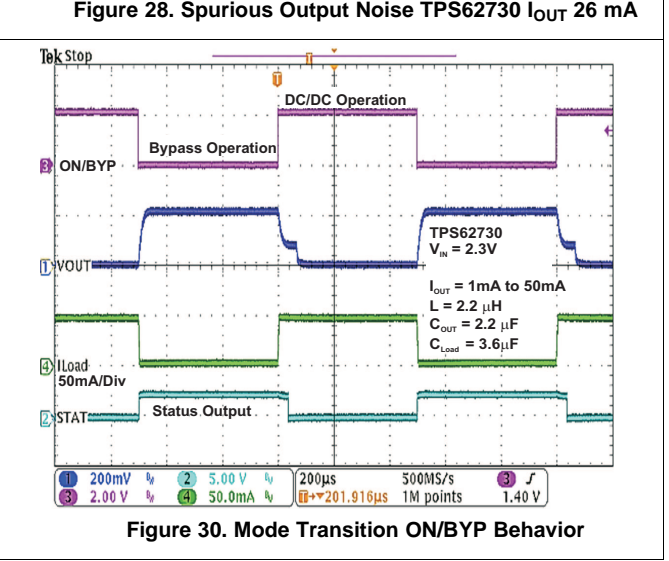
Figure 28. Spurious Output Noise TPS62730 $I_{OUT}$ 26 mA

Tek Stop

DC/DC Operation

Bypass Operation

3 ON/BYP

TPS62730
$V_{IN}$ = 2.3V

1 VOUT

$I_{OUT}$ = 1mA to 50mA
L = 2.2 µH
$C_{OUT}$ = 2.2 µF
$C_{Load}$ = 3.6µF

4 ILoad
50mA/Div

2 STAT

Status Output

1 200mV
2 5.00 V
200µs
500MS/s
3
3 2.00 V
4 50.0mA
T→▼201.916µs
1M points
1.40 V

Figure 30. Mode Transition ON/BYP Behavior